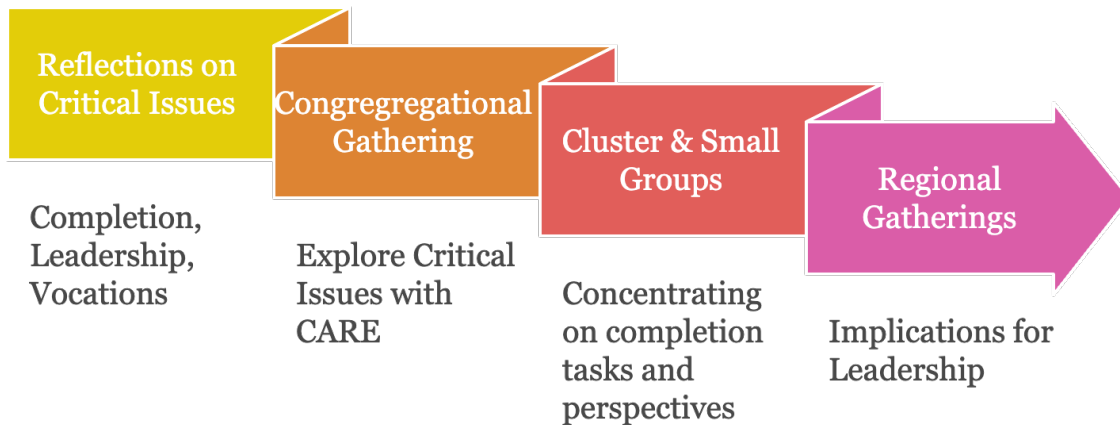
Reflections on Critical Issues

Completion, Leadership, Vocations

Congregregational Gathering

Explore Critical Issues with CARE

Cluster & Small Groups

Concentrating on completion tasks and perspectives

Regional Gatherings

Implications for Leadership